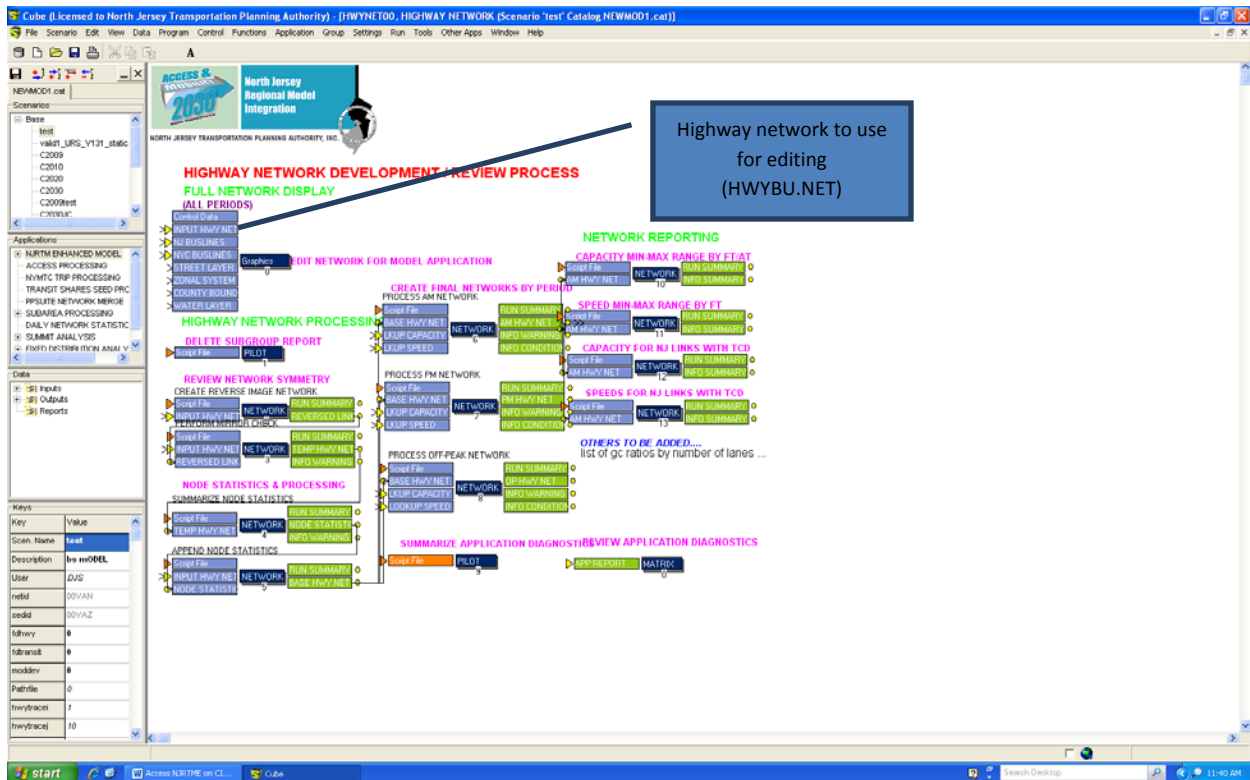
Cube (Licensed to North Jersey Transportation Planning Authority) - [HWYNET00, HIGHWAY NETWORK (Scenario 'test' Catalog NEWMOD1.cat)]

File Scenario Edit View Data Program Control Functions Application Group Settings Run Tools Other Apps Window Help

NEWMOD1.cat

Scenarios
Base
test
valid1_URS_V131_static
C2009
C2010
C2020
C2030
C2009test

Applications
NJRTM ENHANCED MODEL
ACCESS PROCESSING
NYMTC TRIP PROCESSING
TRANSIT SHARES SEED PRC
PPSUITE NETWORK MERGE
SUBAREA PROCESSING
DAILY NETWORK STATISTIC
SUMMIT ANALYSIS
FIXED DISTRIBUTION ANALY

Data
Inputs
Outputs
Reports

Keys
| Key | Value |
|---|---|
| Scen. Name | test |
| Description | bo mODEL |
| User | DJS |
| netid | 00VAN |
| sedid | 00VAZ |
| fdhwy | 0 |
| fdtransit | 0 |
| moddev | 0 |
| Pathfile | 0 |
| hwytracei | 1 |
| hwytracej | 10 |

ACCESS & MOBILITY 2030

North Jersey Regional Model Integration

NORTH JERSEY TRANSPORTATION PLANNING AUTHORITY, INC.

Highway network to use for editing (HWYBU.NET)

HIGHWAY NETWORK DEVELOPMENT / REVIEW PROCESS

FULL NETWORK DISPLAY
(ALL PERIODS)
Control Data
INPUT HWY NET
NJ BUSLINES
NYC BUSLINES
STREET LAYER
ZONAL SYSTEM
COUNTY BOUND
WATER LAYER
Graphics 0
EDIT NETWORK FOR MODEL APPLICATION

HIGHWAY NETWORK PROCESSING

DELETE SUBGROUP REPORT
Script File PILOT 1

REVIEW NETWORK SYMMETRY
CREATE REVERSE IMAGE NETWORK
Script File
INPUT HWY NET
NETWORK 2
RUN SUMMARY
REVERSED LINK
PERFORM MIRROR CHECK
Script File
INPUT HWY NET
REVERSED LINK
NETWORK 3
RUN SUMMARY
TEMP HWY NET
INFO WARNING

NODE STATISTICS & PROCESSING
SUMMARIZE NODE STATISTICS
Script File
TEMP HWY NET
NETWORK 4
RUN SUMMARY
NODE STATISTI
INFO WARNING
APPEND NODE STATISTICS
Script File
INPUT HWY NET
NODE STATISTI
NETWORK 5
RUN SUMMARY
BASE HWY NET

CREATE FINAL NETWORKS BY PERIOD
PROCESS AM NETWORK
Script File
BASE HWY NET
LKUP CAPACITY
LKUP SPEED
NETWORK 6
RUN SUMMARY
AM HWY NET
INFO WARNING
INFO CONDITION
PROCESS PM NETWORK
Script File
BASE HWY NET
LKUP CAPACITY
LKUP SPEED
NETWORK 7
RUN SUMMARY
PM HWY NET
INFO WARNING
INFO CONDITION
PROCESS OFF-PEAK NETWORK
Script File
BASE HWY NET
LKUP CAPACITY
LOOKUP SPEED
NETWORK 8
RUN SUMMARY
OP HWY NET
INFO WARNING
INFO CONDITION

SUMMARIZE APPLICATION DIAGNOSTICS
Script File PILOT 9

NETWORK REPORTING
CAPACITY MIN-MAX RANGE BY FT/AT
Script File
AM HWY NET
NETWORK 10
RUN SUMMARY
INFO SUMMARY
SPEED MIN-MAX RANGE BY FT
Script File
AM HWY NET
NETWORK 11
RUN SUMMARY
INFO SUMMARY
CAPACITY FOR NJ LINKS WITH TCD
Script File
AM HWY NET
NETWORK 12
RUN SUMMARY
INFO SUMMARY
SPEEDS FOR NJ LINKS WITH TCD
Script File
AM HWY NET
NETWORK 13
RUN SUMMARY
INFO SUMMARY
OTHERS TO BE ADDED....
list of gc ratios by number of lanes ...

REVIEW APPLICATION DIAGNOSTICS
APP REPORT MATRIX 0

start
Access NJRTME on Cl...
Cube
Search Desktop
11:40 AM